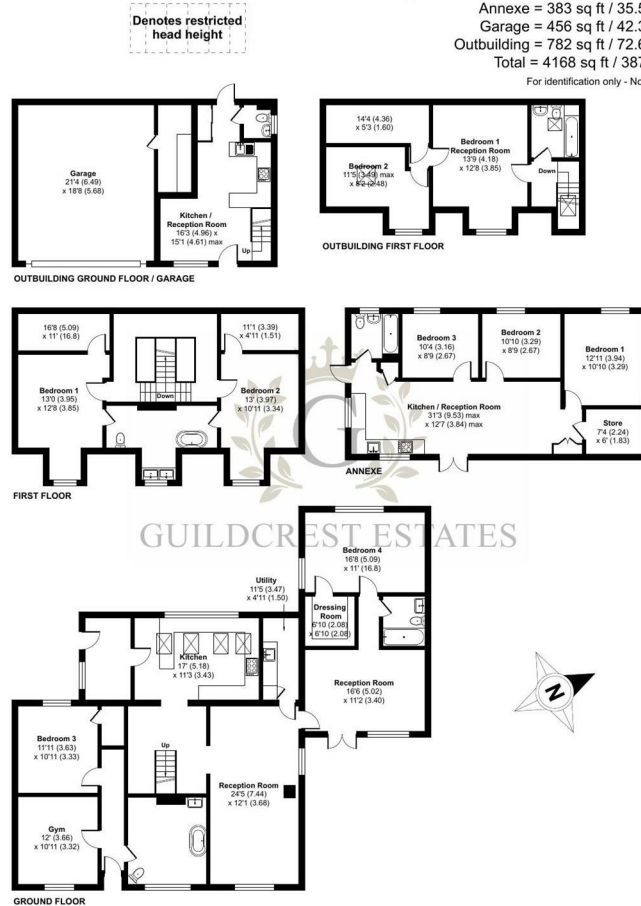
Denotes restricted head height

Annexe = 383 sq ft / 35.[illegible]
Garage = 456 sq ft / 42.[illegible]
Outbuilding = 782 sq ft / 72.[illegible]
Total = 4168 sq ft / 387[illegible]

For identification only - No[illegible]

Garage
21'4 (6.49)
x 18'8 (5.68)

Kitchen / Reception Room
16'3 (4.96) x 15'1 (4.61) max

Up

OUTBUILDING GROUND FLOOR / GARAGE

14'4 (4.36)
x 5'3 (1.60)

Bedroom 2
11'5 (3.49) max
x 8'2 (2.48)

Bedroom 1
Reception Room
13'9 (4.18)
x 12'8 (3.85)

Down

OUTBUILDING FIRST FLOOR

16'8 (5.09)
x 11' (16.8)

Bedroom 1
13'0 (3.95)
x 12'8 (3.85)

Down

11'1 (3.39)
x 4'11 (1.51)

Bedroom 2
13' (3.97)
x 10'11 (3.34)

FIRST FLOOR

Bedroom 3
10'4 (3.16)
x 8'9 (2.67)

Bedroom 2
10'10 (3.29)
x 8'9 (2.67)

Bedroom 1
12'11 (3.94)
x 10'10 (3.29)

Kitchen / Reception Room
31'3 (9.53) max
x 12'7 (3.84) max

Store
7'4 (2.24)
x 6' (1.83)

ANNEXE

GUILDCREST ESTATES

Bedroom 4
16'8 (5.09)
x 11' (16.8)

Utility
11'5 (3.47)
x 4'11 (1.50)

Dressing Room
6'10 (2.08)
x 6'10 (2.08)

Kitchen
17' (5.18)
x 11'3 (3.43)

Reception Room
16'6 (5.02)
x 11'2 (3.40)

N

Bedroom 3
11'11 (3.63)
x 10'11 (3.33)

Up

Reception Room
24'5 (7.44)
x 12'1 (3.68)

Gym
12' (3.66)
x 10'11 (3.32)

GROUND FLOOR